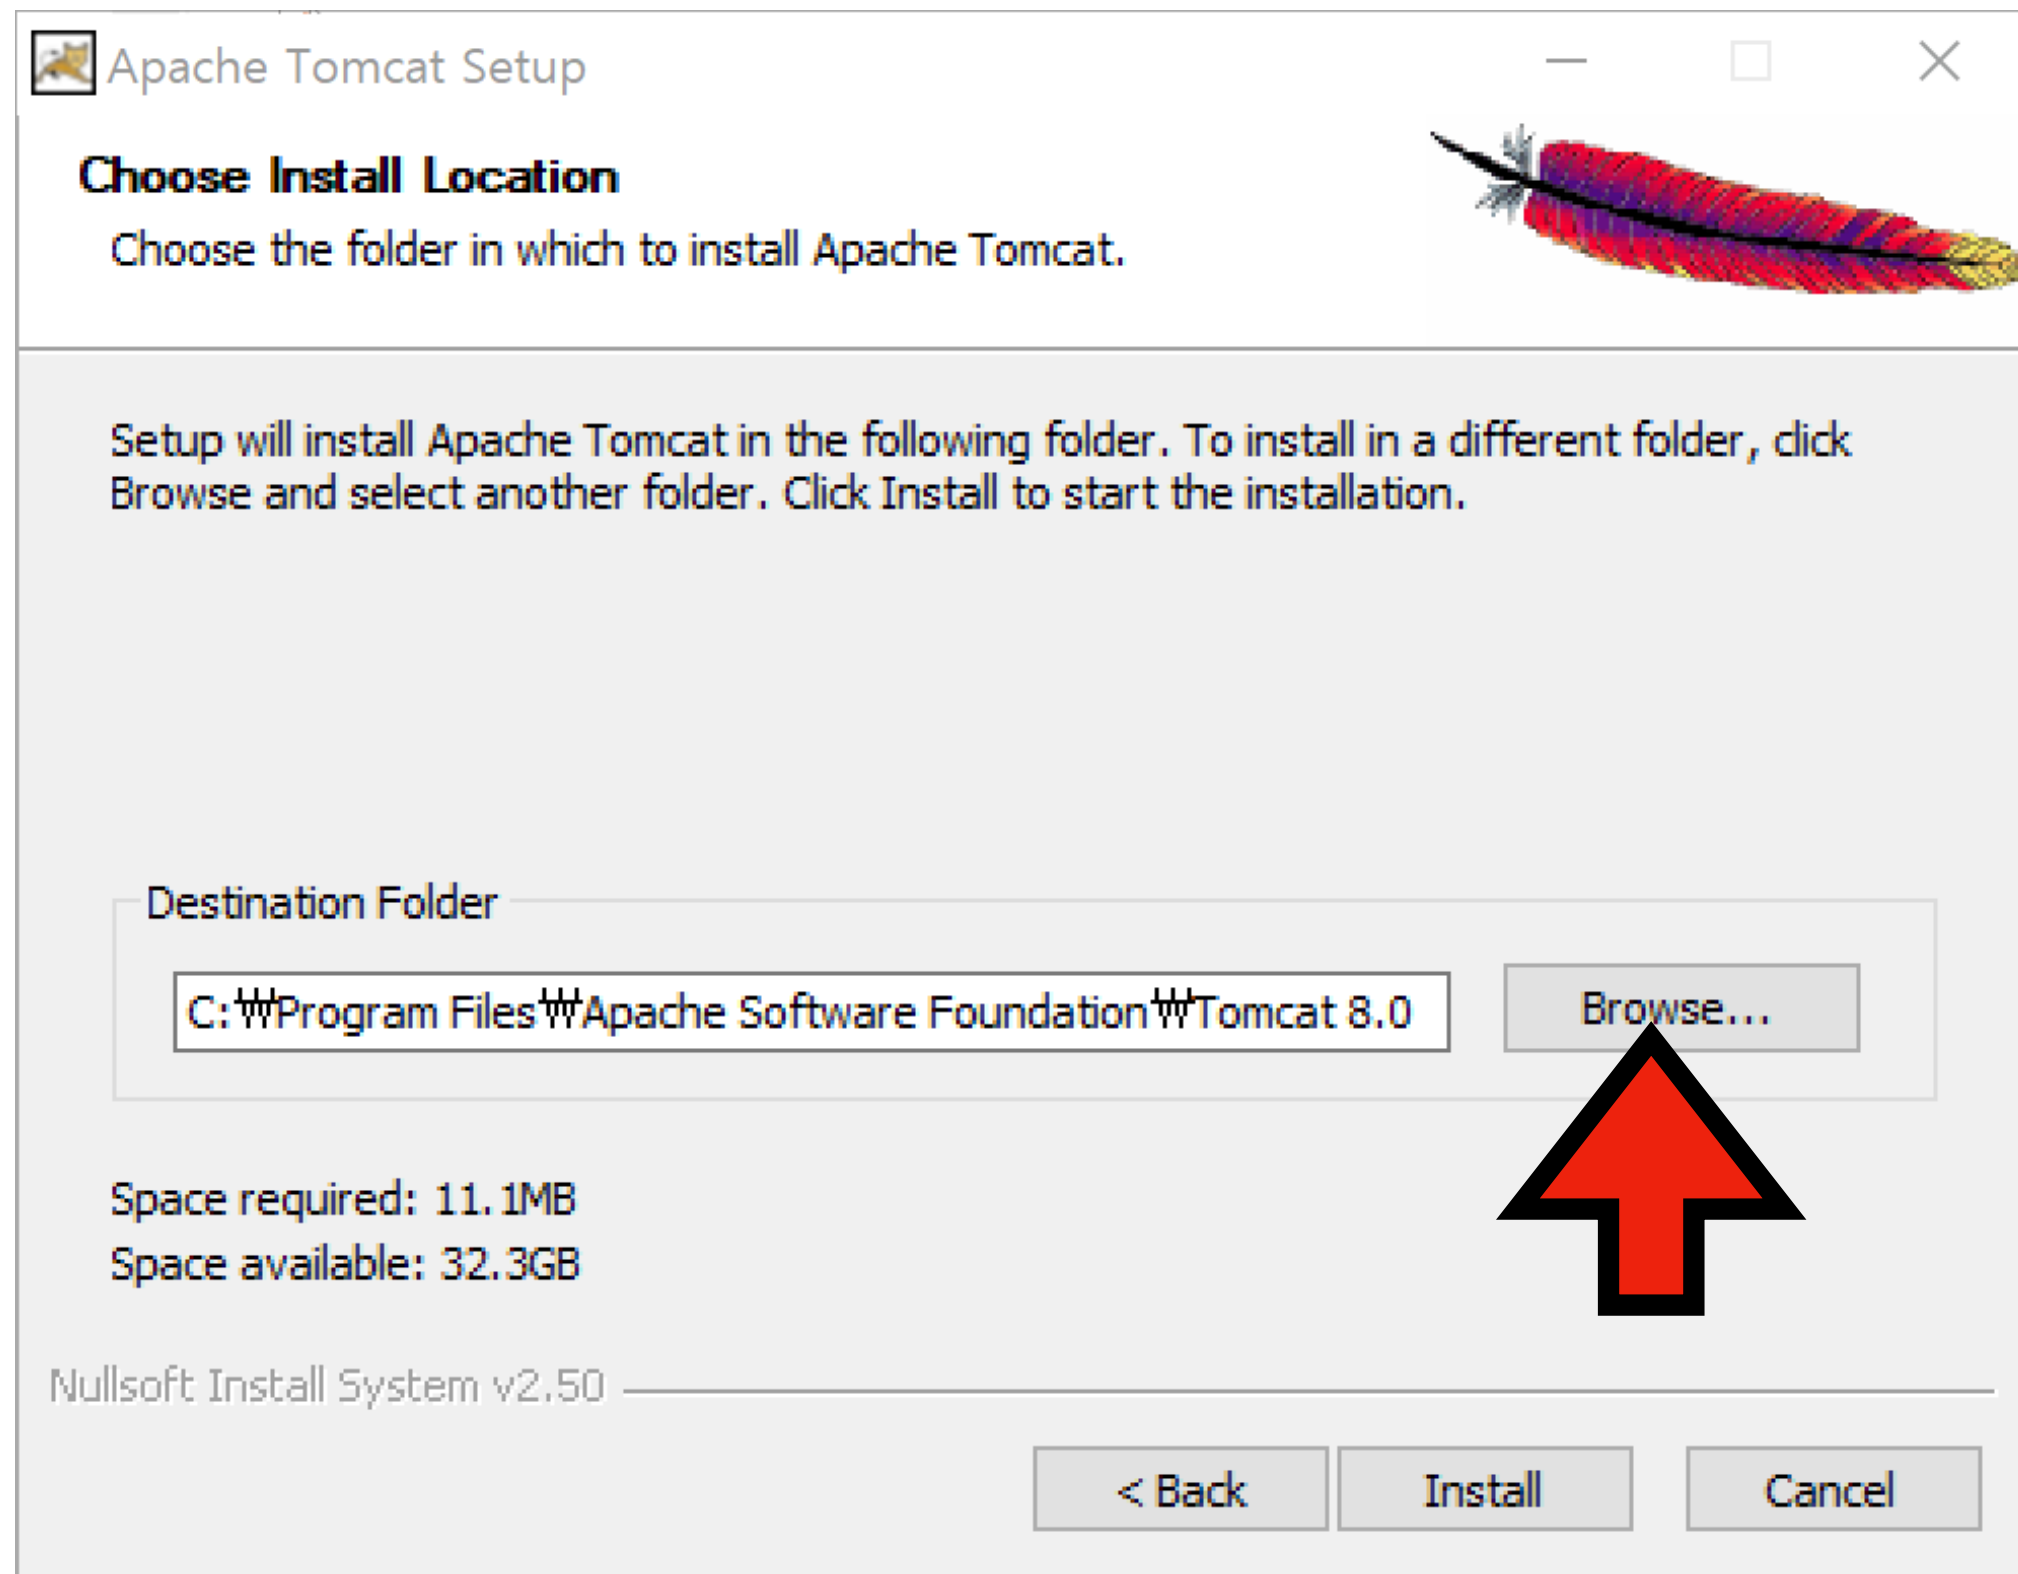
Apache Tomcat Setup

Choose Install Location

Choose the folder in which to install Apache Tomcat.

Setup will install Apache Tomcat in the following folder. To install in a different folder, click Browse and select another folder. Click Install to start the installation.

Destination Folder

C:₩Program Files₩Apache Software Foundation₩Tomcat 8.0

Browse...

Space required: 11.1MB

Space available: 32.3GB

Nullsoft Install System v2.50

< Back

Install

Cancel